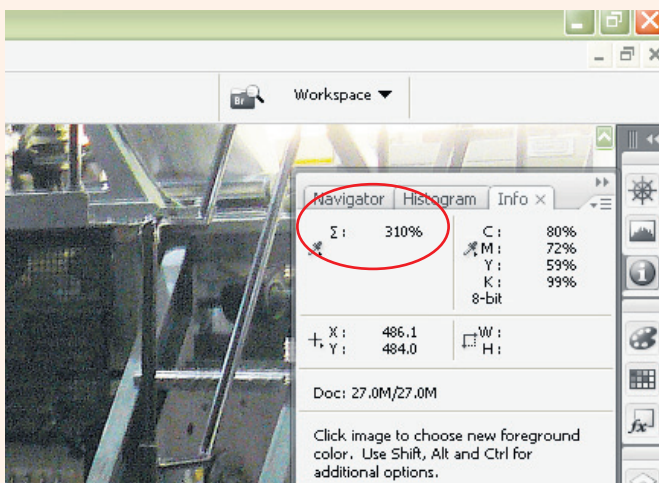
Br Workspace ▼

Navigator | Histogram | Info ×

Σ : 310%

C : 80%
M : 72%
Y : 59%
K : 99%
8-bit

X : 486.1
Y : 484.0

W :
H :

Doc: 27.0M/27.0M

Click image to choose new foreground color. Use Shift, Alt and Ctrl for additional options.